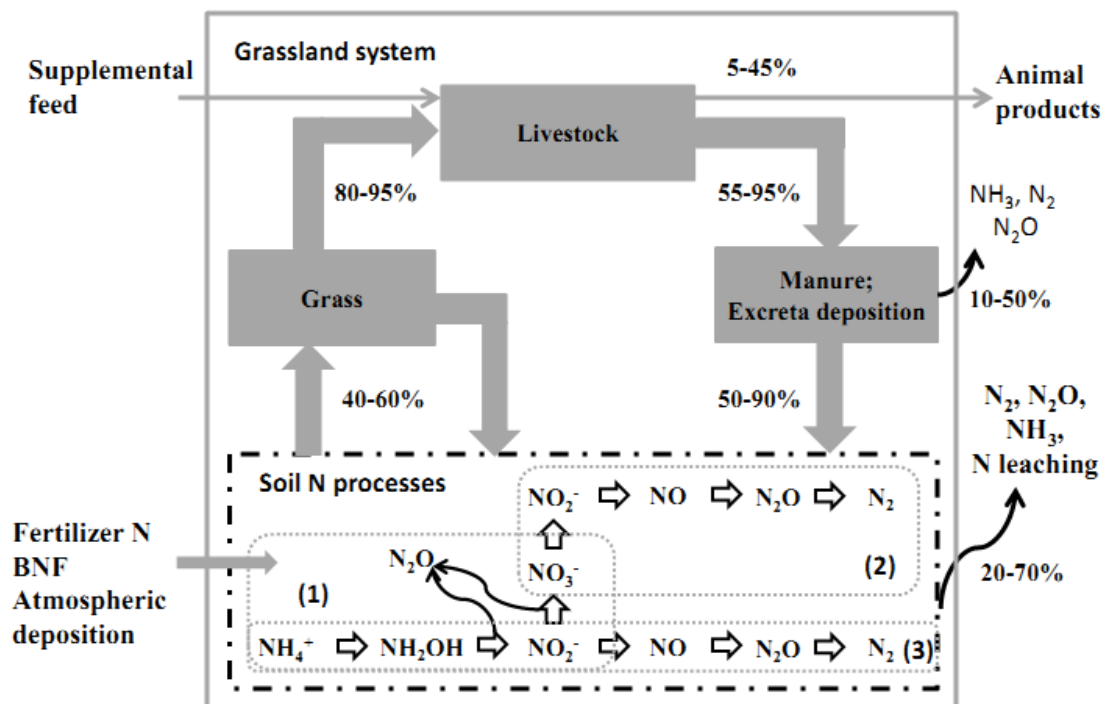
Grassland system

Supplemental feed

5-45%

Animal products

Livestock

80-95%

55-95%

$NH_3$, $N_2$ $N_2O$

Grass

Manure; Excreta deposition

10-50%

40-60%

50-90%

$N_2$, $N_2O$, $NH_3$, N leaching

Soil N processes

$NO_2^-$ ⇨ NO ⇨ $N_2O$ ⇨ $N_2$

Fertilizer N
BNF
Atmospheric deposition

$N_2O$

$NO_3^-$

(1)

(2)

20-70%

$NH_4^+$ ⇨ $NH_2OH$ ⇨ $NO_2^-$ ⇨ NO ⇨ $N_2O$ ⇨ $N_2$ (3)